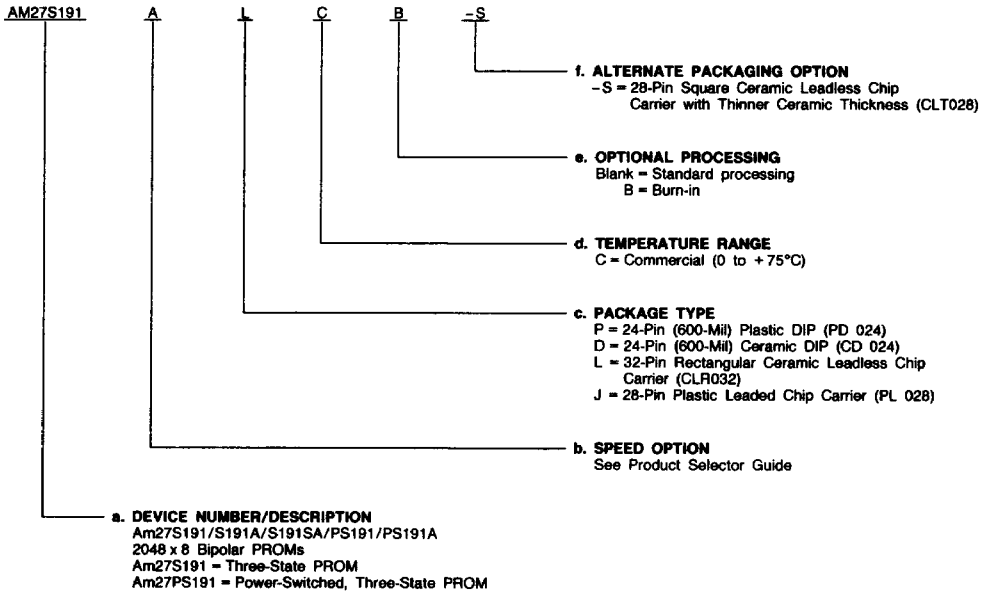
AM27S191 A L C B -S

f. ALTERNATE PACKAGING OPTION
-S = 28-Pin Square Ceramic Leadless Chip Carrier with Thinner Ceramic Thickness (CLT028)

e. OPTIONAL PROCESSING
Blank = Standard processing
B = Burn-in

d. TEMPERATURE RANGE
C = Commercial (0 to +75°C)

c. PACKAGE TYPE
P = 24-Pin (600-Mil) Plastic DIP (PD 024)
D = 24-Pin (600-Mil) Ceramic DIP (CD 024)
L = 32-Pin Rectangular Ceramic Leadless Chip Carrier (CLR032)
J = 28-Pin Plastic Leaded Chip Carrier (PL 028)

b. SPEED OPTION
See Product Selector Guide

a. DEVICE NUMBER/DESCRIPTION
Am27S191/S191A/S191SA/PS191/PS191A
2048 x 8 Bipolar PROMs
Am27S191 = Three-State PROM
Am27PS191 = Power-Switched, Three-State PROM